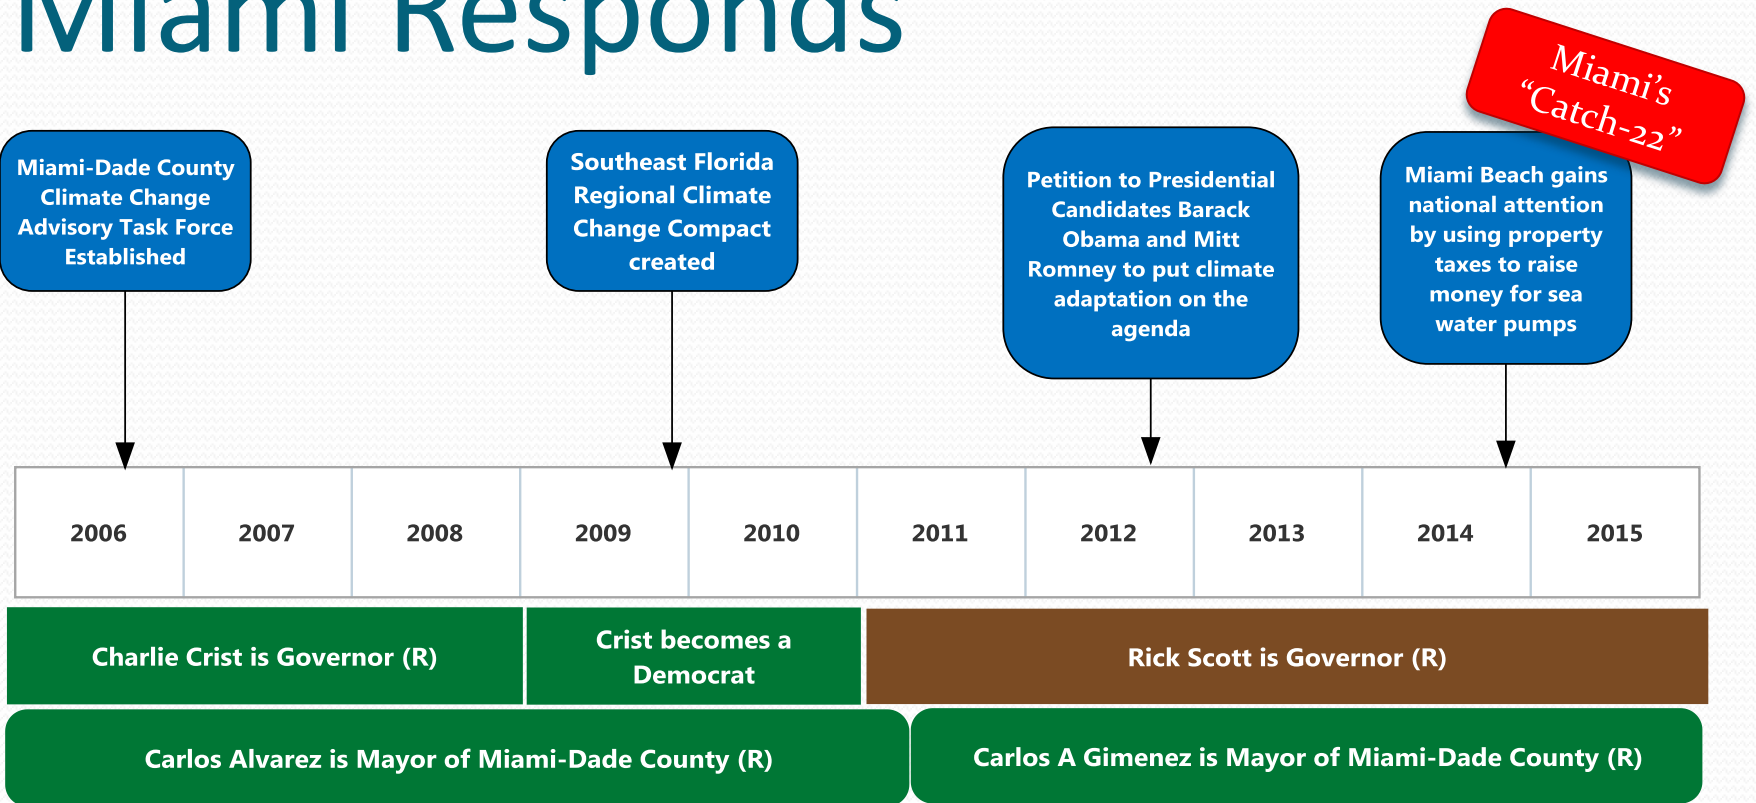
Miami Responds

Miami's "Catch-22"

Miami-Dade County Climate Change Advisory Task Force Established

Southeast Florida Regional Climate Change Compact created

Petition to Presidential Candidates Barack Obama and Mitt Romney to put climate adaptation on the agenda

Miami Beach gains national attention by using property taxes to raise money for sea water pumps

| 2006 | 2007 | 2008 | 2009 | 2010 | 2011 | 2012 | 2013 | 2014 | 2015 |
|---|---|---|---|---|---|---|---|---|---|

Charlie Crist is Governor (R)

Crist becomes a Democrat

Rick Scott is Governor (R)

Carlos Alvarez is Mayor of Miami-Dade County (R)

Carlos A Gimenez is Mayor of Miami-Dade County (R)